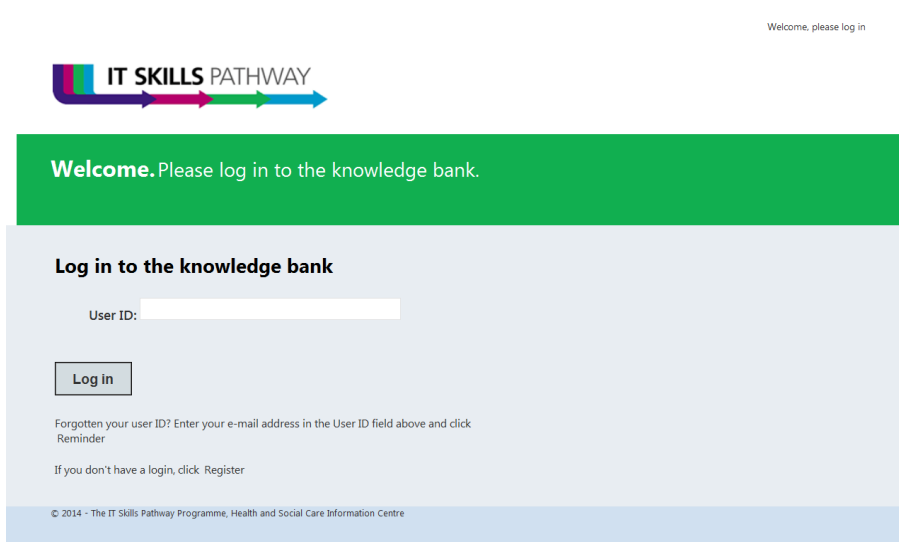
Welcome, please log in

IT SKILLS PATHWAY

Welcome. Please log in to the knowledge bank.

Log in to the knowledge bank

User ID:

Log in

Forgotten your user ID? Enter your e-mail address in the User ID field above and click Reminder

If you don't have a login, click Register

© 2014 - The IT Skills Pathway Programme, Health and Social Care Information Centre